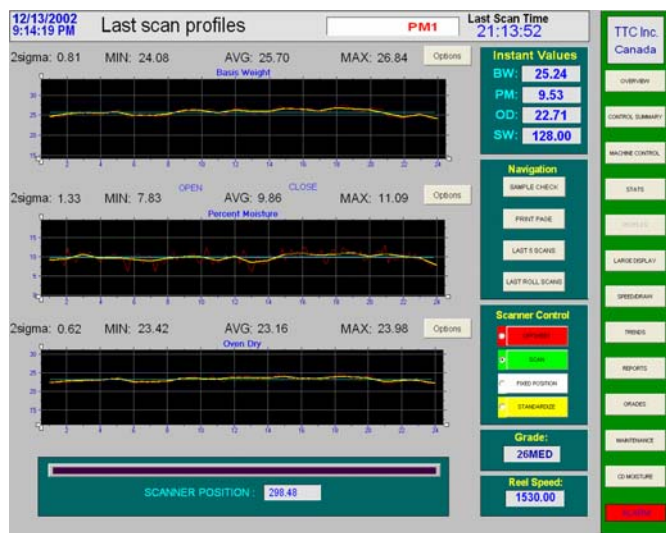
12/13/2002
9:14:19 PM

Last scan profiles

PM1

Last Scan Time
21:13:52

TTC Inc.
Canada

2sigma: 0.81 MIN: 24.08 AVG: 25.70 MAX: 26.84

Options

Basis Weight

30
25
20
15

2 4 6 8 10 12 14 16 18 20 22 24

2sigma: 1.33 MIN: 7.83 OPEN AVG: 9.86 CLOSE MAX: 11.09

Options

Percent Moisture

15
10
5

2 4 6 8 10 12 14 16 18 20 22 24

2sigma: 0.62 MIN: 23.42 AVG: 23.16 MAX: 23.98

Options

Oven Dry

30
25
20
15

2 4 6 8 10 12 14 16 18 20 22 24

SCANNER POSITION : 298.48

Instant Values
BW: 25.24
PM: 9.53
OD: 22.71
SW: 128.00

Navigation
SAMPLE CHECK
PRINT PAGE
LAST 5 SCANS
LAST ROLL SCANS

Scanner Control
OFFSHEET
SCAN
FIXED POSITION
STANDARDIZE

Grade:
26MED

Reel Speed:
1530.00

OVERVIEW
CONTROL SUMMARY
MACHINE CONTROL
STATS
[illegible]
LARGE DISPLAY
SPEED/DRAW
TRENDS
REPORTS
GRADES
MAINTENANCE
CD MOISTURE
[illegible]